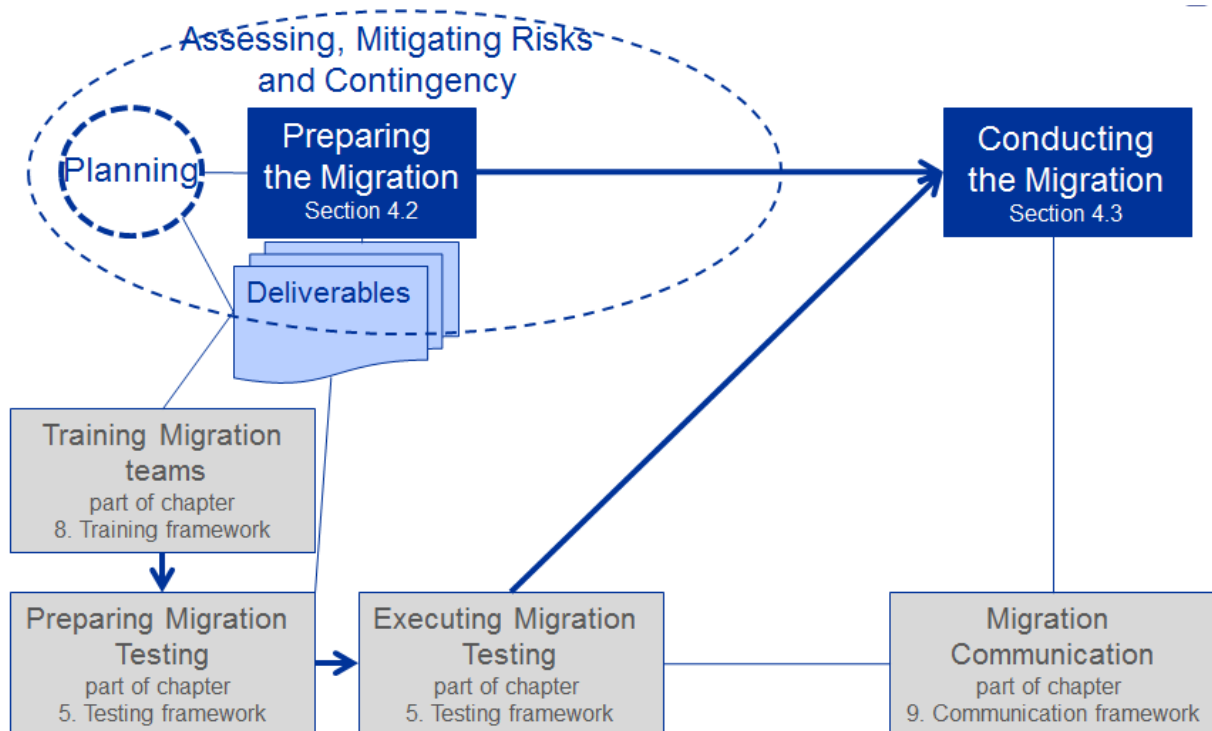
Assessing, Mitigating Risks and Contingency

Planning

Preparing the Migration
Section 4.2

Deliverables

Conducting the Migration
Section 4.3

Training Migration teams
part of chapter
8. Training framework

Preparing Migration Testing
part of chapter
5. Testing framework

Executing Migration Testing
part of chapter
5. Testing framework

Migration Communication
part of chapter
9. Communication framework